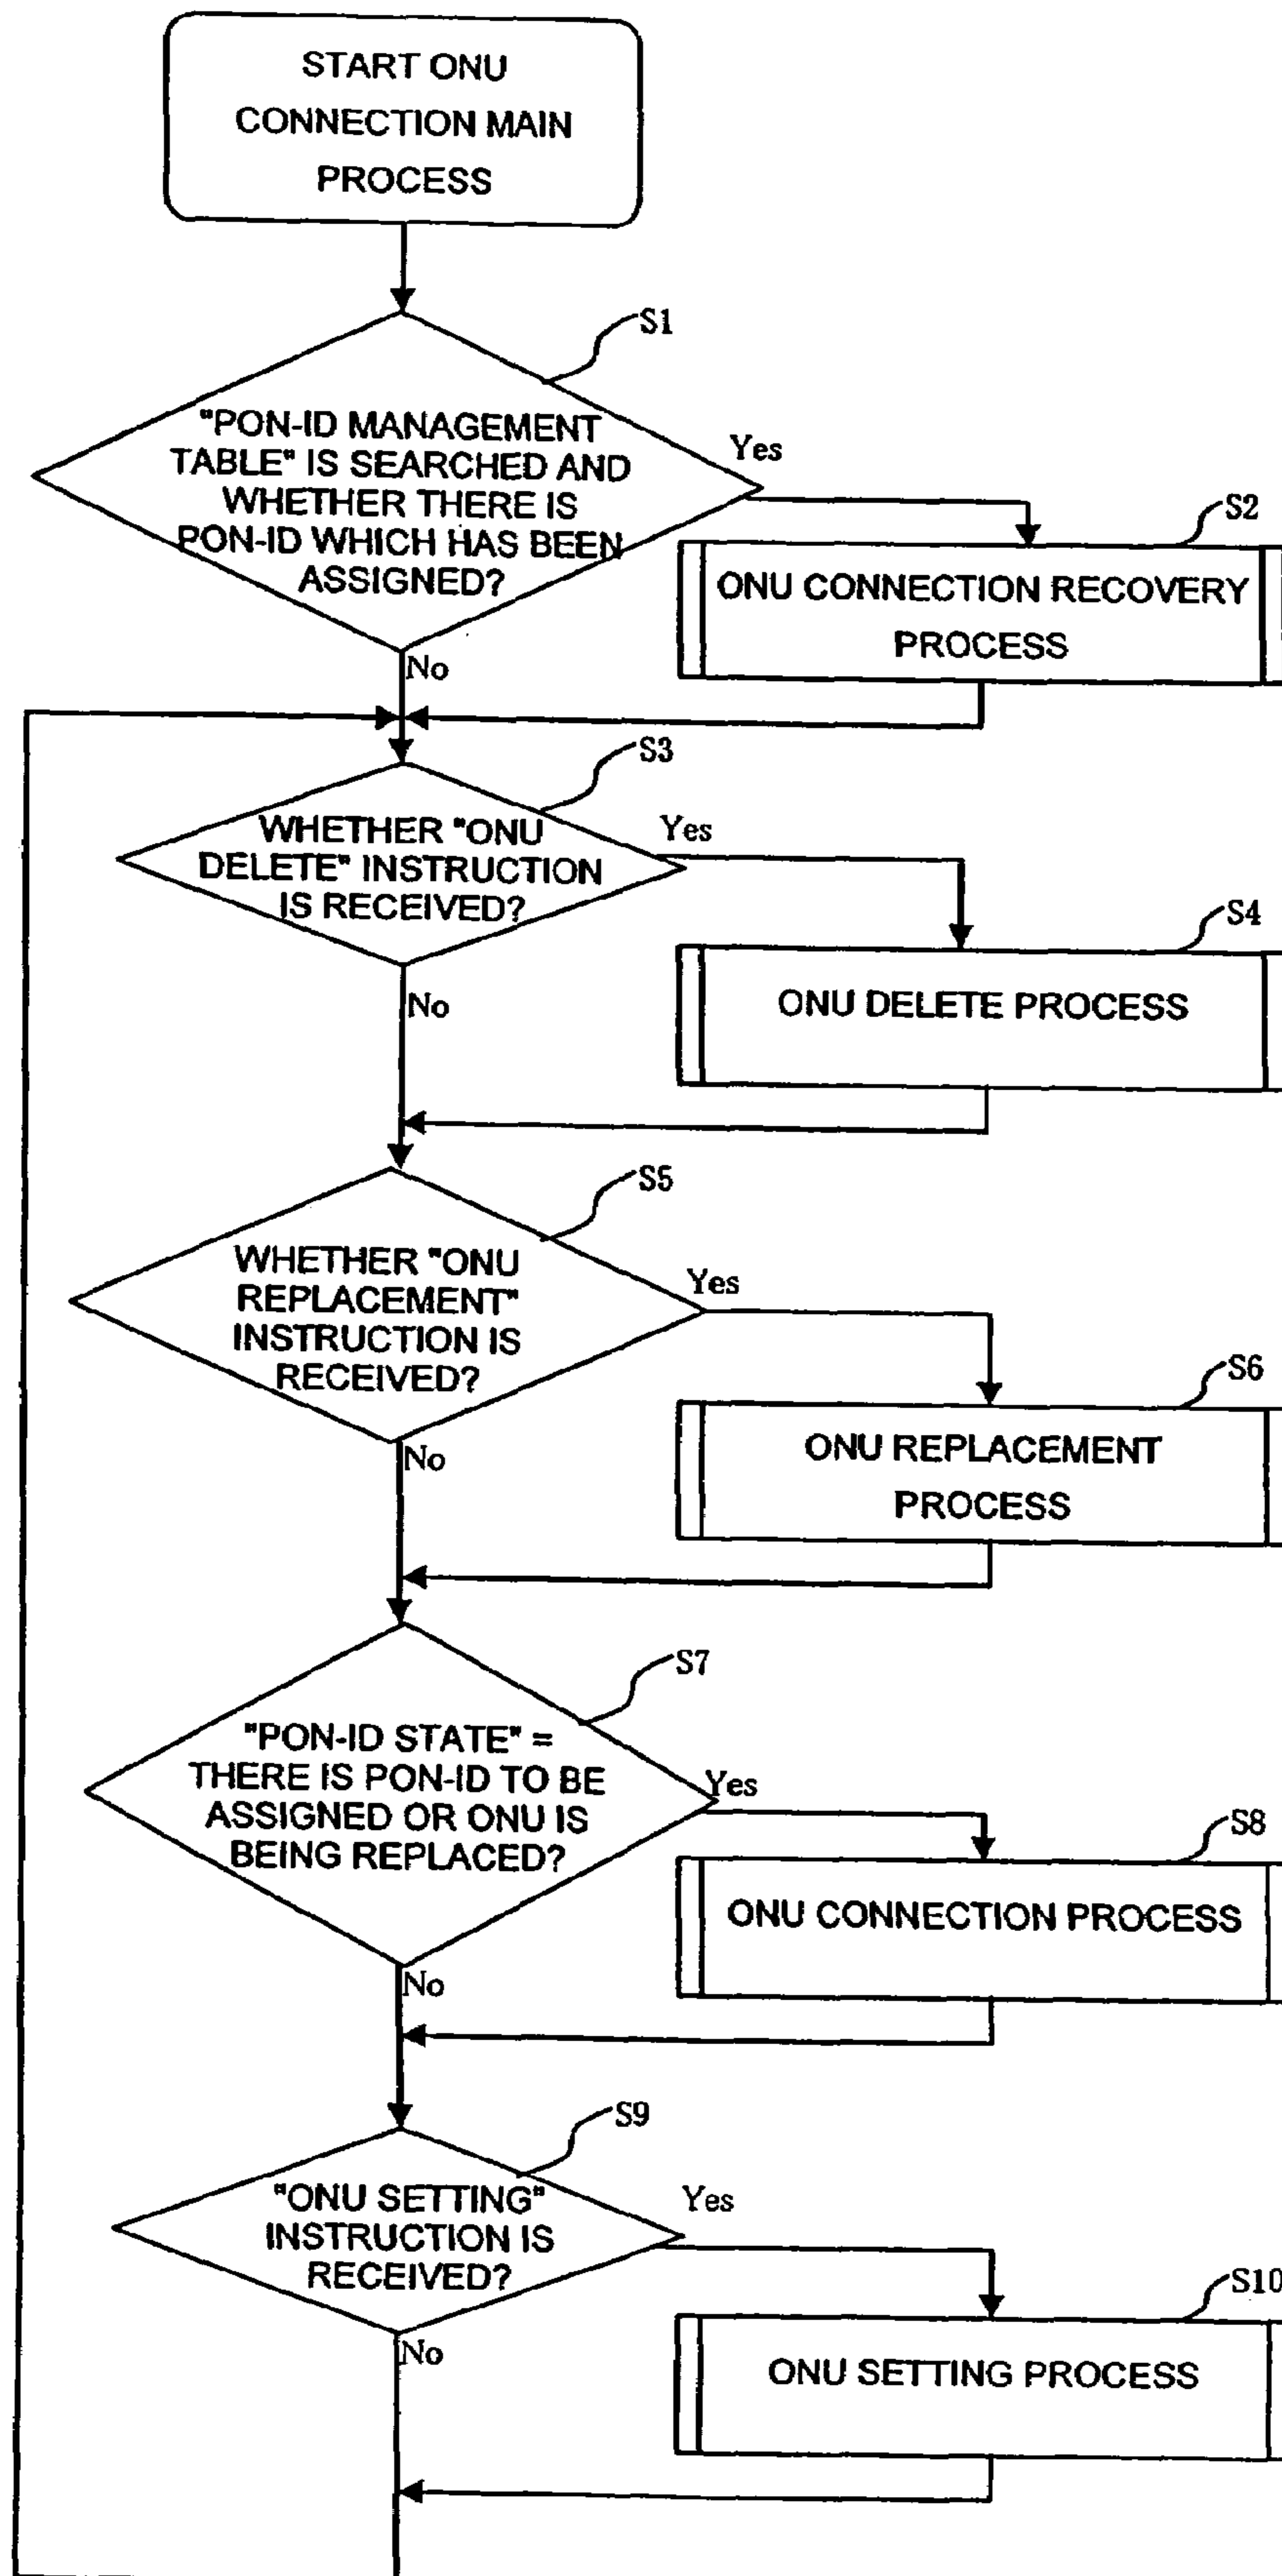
START ONU CONNECTION MAIN PROCESS

S1

"PON-ID MANAGEMENT TABLE" IS SEARCHED AND WHETHER THERE IS PON-ID WHICH HAS BEEN ASSIGNED?

Yes

S2

ONU CONNECTION RECOVERY PROCESS

No

S3

WHETHER "ONU DELETE" INSTRUCTION IS RECEIVED?

Yes

S4

ONU DELETE PROCESS

No

S5

WHETHER "ONU REPLACEMENT" INSTRUCTION IS RECEIVED?

Yes

S6

ONU REPLACEMENT PROCESS

No

S7

"PON-ID STATE" = THERE IS PON-ID TO BE ASSIGNED OR ONU IS BEING REPLACED?

Yes

S8

ONU CONNECTION PROCESS

No

S9

"ONU SETTING" INSTRUCTION IS RECEIVED?

Yes

S10

ONU SETTING PROCESS

No